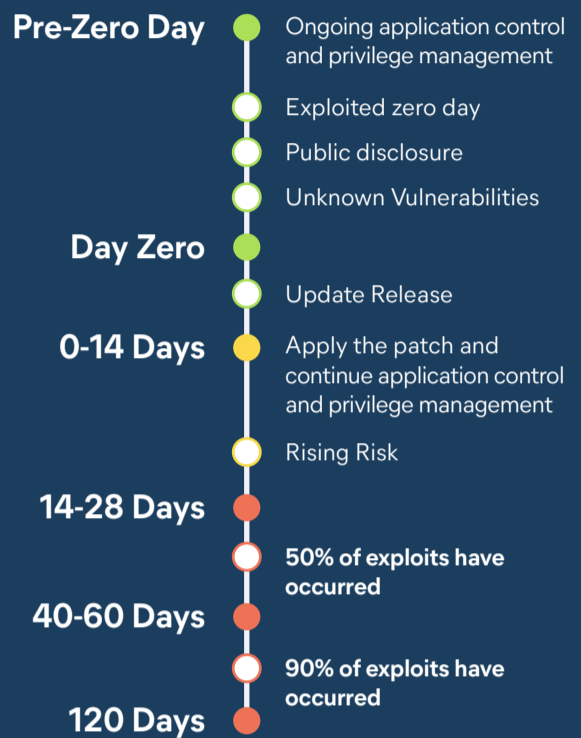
Pre-Zero Day

Ongoing application control and privilege management

Exploited zero day

Public disclosure

Unknown Vulnerabilities

Day Zero

Update Release

0-14 Days

Apply the patch and continue application control and privilege management

Rising Risk

14-28 Days

50% of exploits have occurred

40-60 Days

90% of exploits have occurred

120 Days